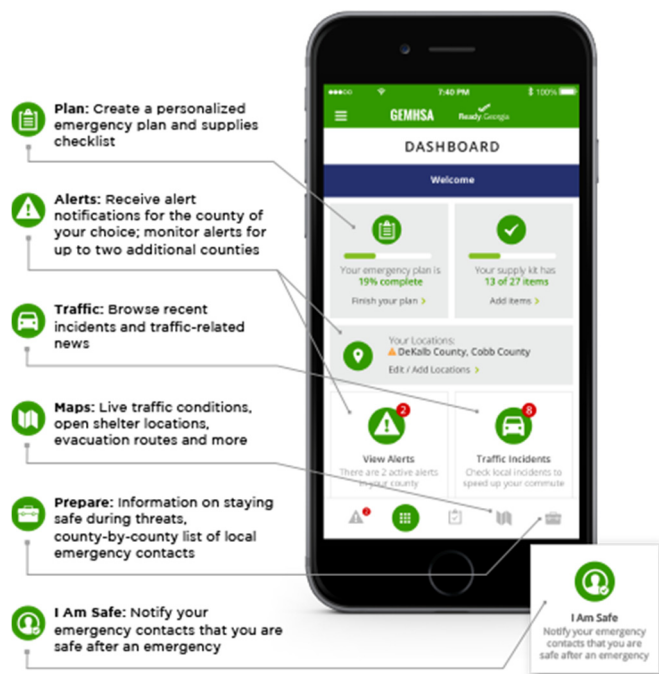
Plan: Create a personalized emergency plan and supplies checklist

Alerts: Receive alert notifications for the county of your choice; monitor alerts for up to two additional counties

Traffic: Browse recent incidents and traffic-related news

Maps: Live traffic conditions, open shelter locations, evacuation routes and more

Prepare: Information on staying safe during threats, county-by-county list of local emergency contacts

I Am Safe: Notify your emergency contacts that you are safe after an emergency

7:40 PM
100%
GEMHSA
Ready Georgia
DASHBOARD
Welcome
Your emergency plan is 19% complete
Finish your plan >
Your supply kit has 13 of 27 items
Add items >
Your Locations:
DeKalb County, Cobb County
Edit / Add Locations >
2
View Alerts
There are 2 active alerts in your county
8
Traffic Incidents
Check local incidents to speed up your commute

I Am Safe
Notify your emergency contacts that you are safe after an emergency